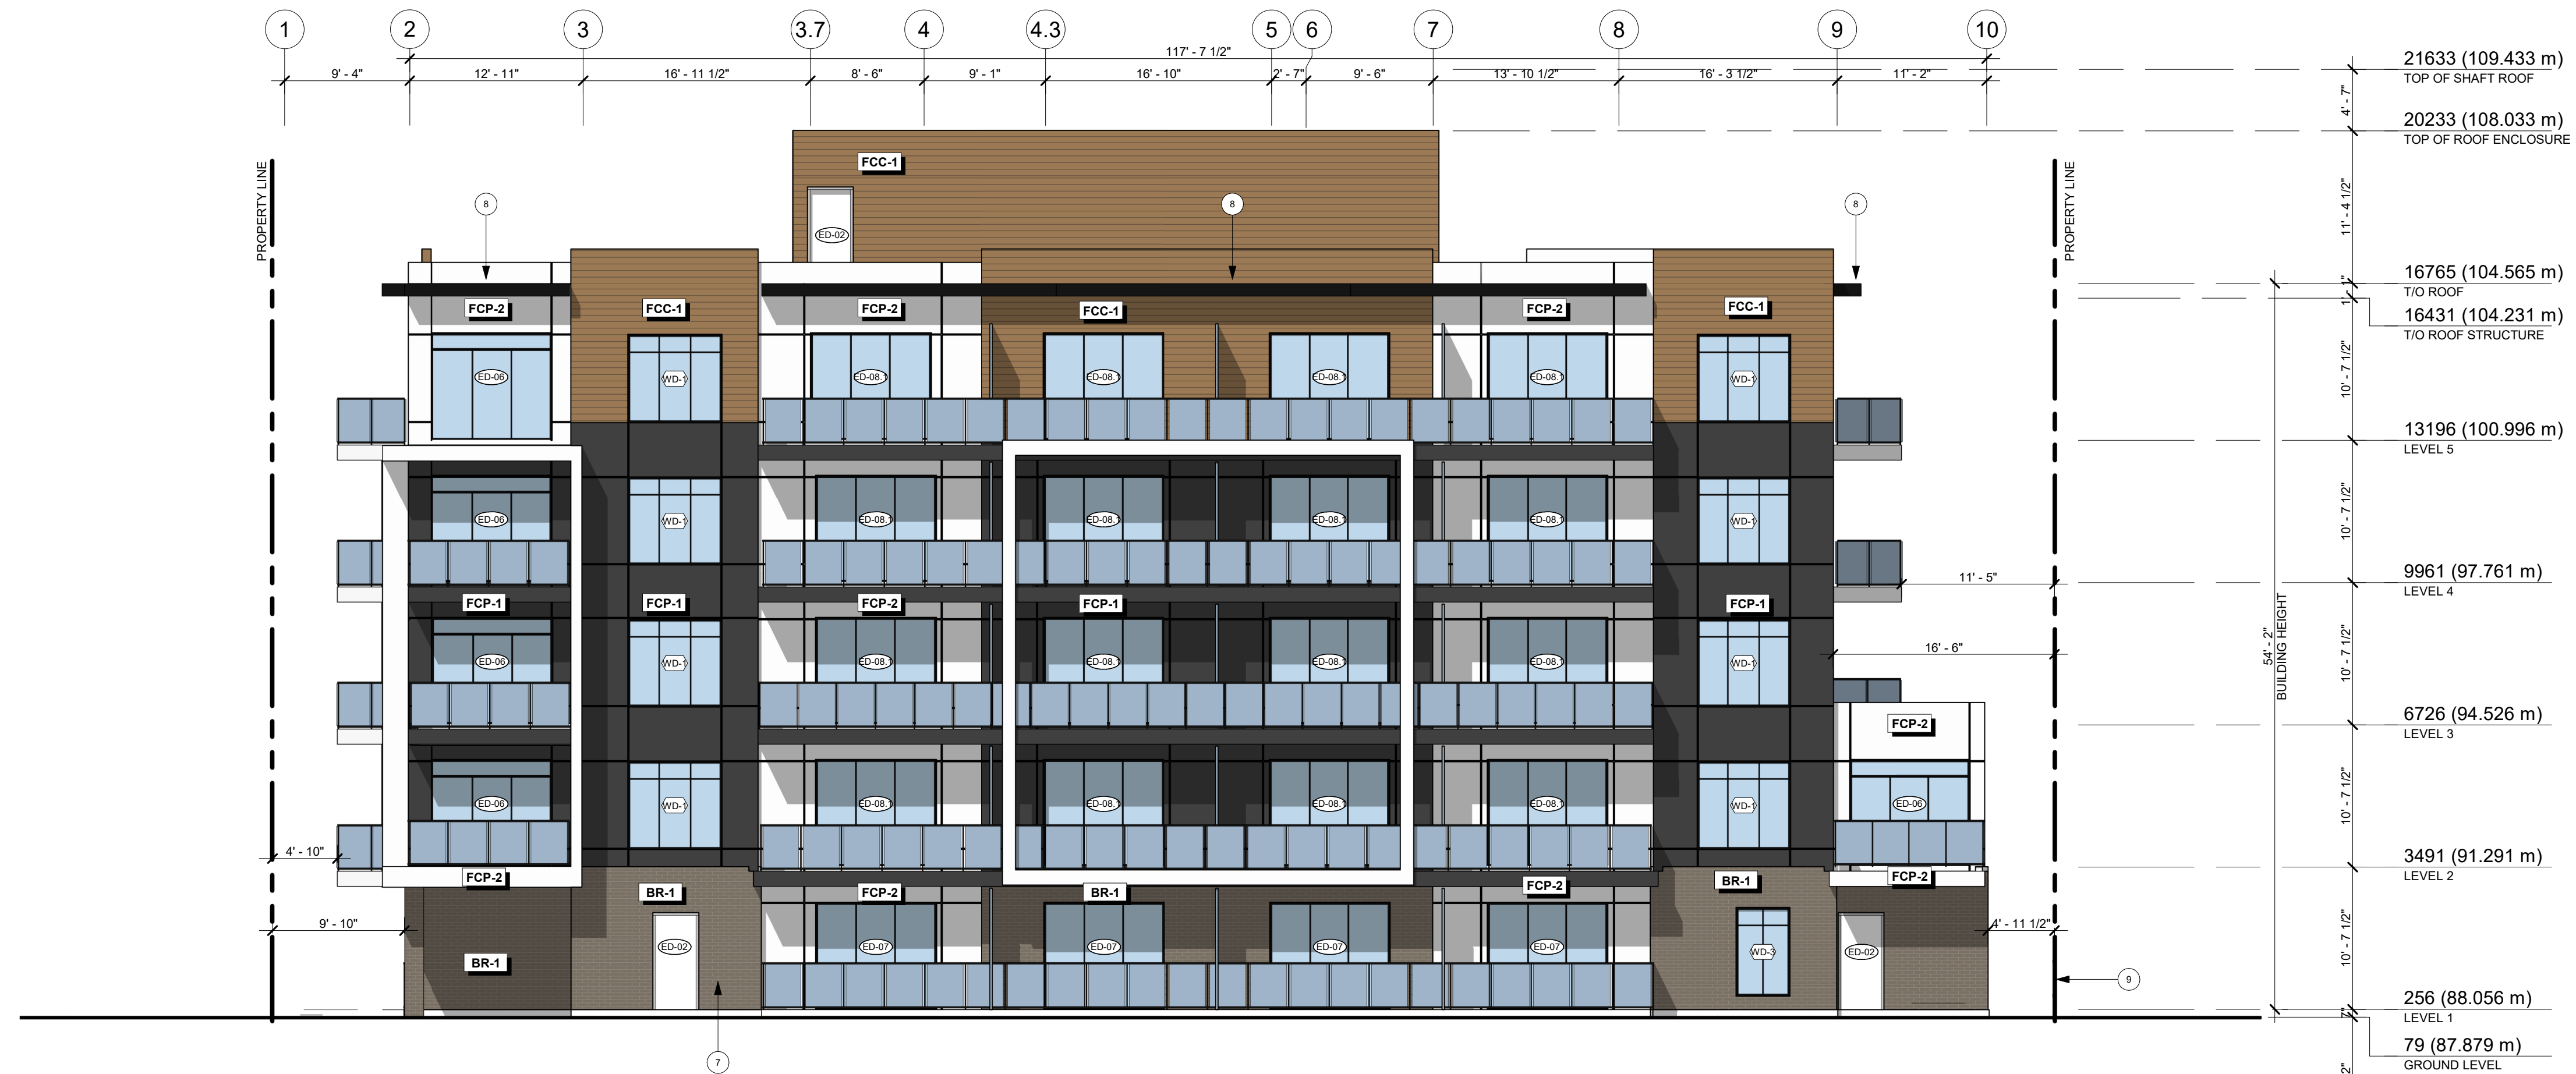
1 2 3 3.7 4 4.3 5 6 7 8 9 10

117' - 7 1/2"

9' - 4" 12' - 11" 16' - 11 1/2" 8' - 6" 9' - 1" 16' - 10" 2' - 7" 9' - 6" 13' - 10 1/2" 16' - 3 1/2" 11' - 2"

21633 (109.433 m)
TOP OF SHAFT ROOF

4' - 7"

20233 (108.033 m)
TOP OF ROOF ENCLOSURE

11' - 4 1/2"

16765 (104.565 m)
T/O ROOF

1'

16431 (104.231 m)
T/O ROOF STRUCTURE

10' - 7 1/2"

13196 (100.996 m)
LEVEL 5

10' - 7 1/2"

9961 (97.761 m)
LEVEL 4

10' - 7 1/2"

6726 (94.526 m)
LEVEL 3

10' - 7 1/2"

3491 (91.291 m)
LEVEL 2

10' - 7 1/2"

256 (88.056 m)
LEVEL 1

79 (87.879 m)
GROUND LEVEL

2"

54' - 2"
BUILDING HEIGHT

PROPERTY LINE

PROPERTY LINE

FCC-1
ED-02
8 8 8
FCP-2 FCC-1 FCP-2 FCC-1 FCP-2 FCC-1
ED-06 WD-1 ED-08 ED-08 ED-08 ED-08 WD-1
ED-06 WD-1 ED-08 ED-08 ED-08 ED-08 WD-1
FCP-1 FCP-1 FCP-2 FCP-1 FCP-1
ED-06 WD-1 ED-08 ED-08 ED-08 ED-08 WD-1
11' - 5"
16' - 6"
FCP-2
ED-06 WD-1 ED-08 ED-08 ED-08 ED-08 WD-1 ED-06
4' - 10"
FCP-2 BR-1 FCP-2 BR-1 FCP-2 BR-1 FCP-2
9' - 10"
BR-1
ED-02 ED-07 ED-07 ED-07 ED-07 WD-3 ED-02
4' - 11 1/2"
9
7